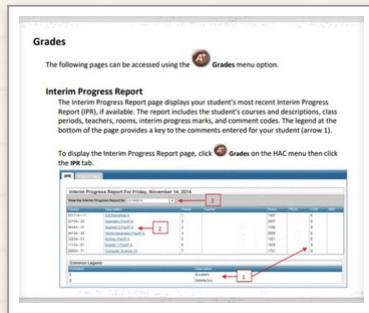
Grades

The following pages can be accessed using the Grades menu option.

Interim Progress Report

The Interim Progress Report page displays your student's most recent Interim Progress Report (IPR), if available. The report includes the student's courses and descriptions, class periods, teachers, rooms, interim progress marks, and comment codes. The legend at the bottom of the page provides a key to the comments entered for your student (arrow 1).

To display the Interim Progress Report page, click Grades on the HAC menu then click the IPR tab.

IPR

Interim Progress Report For Friday, November 14, 2014

View the Interim Progress Report for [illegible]

3

2

1

Comment Legend

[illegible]